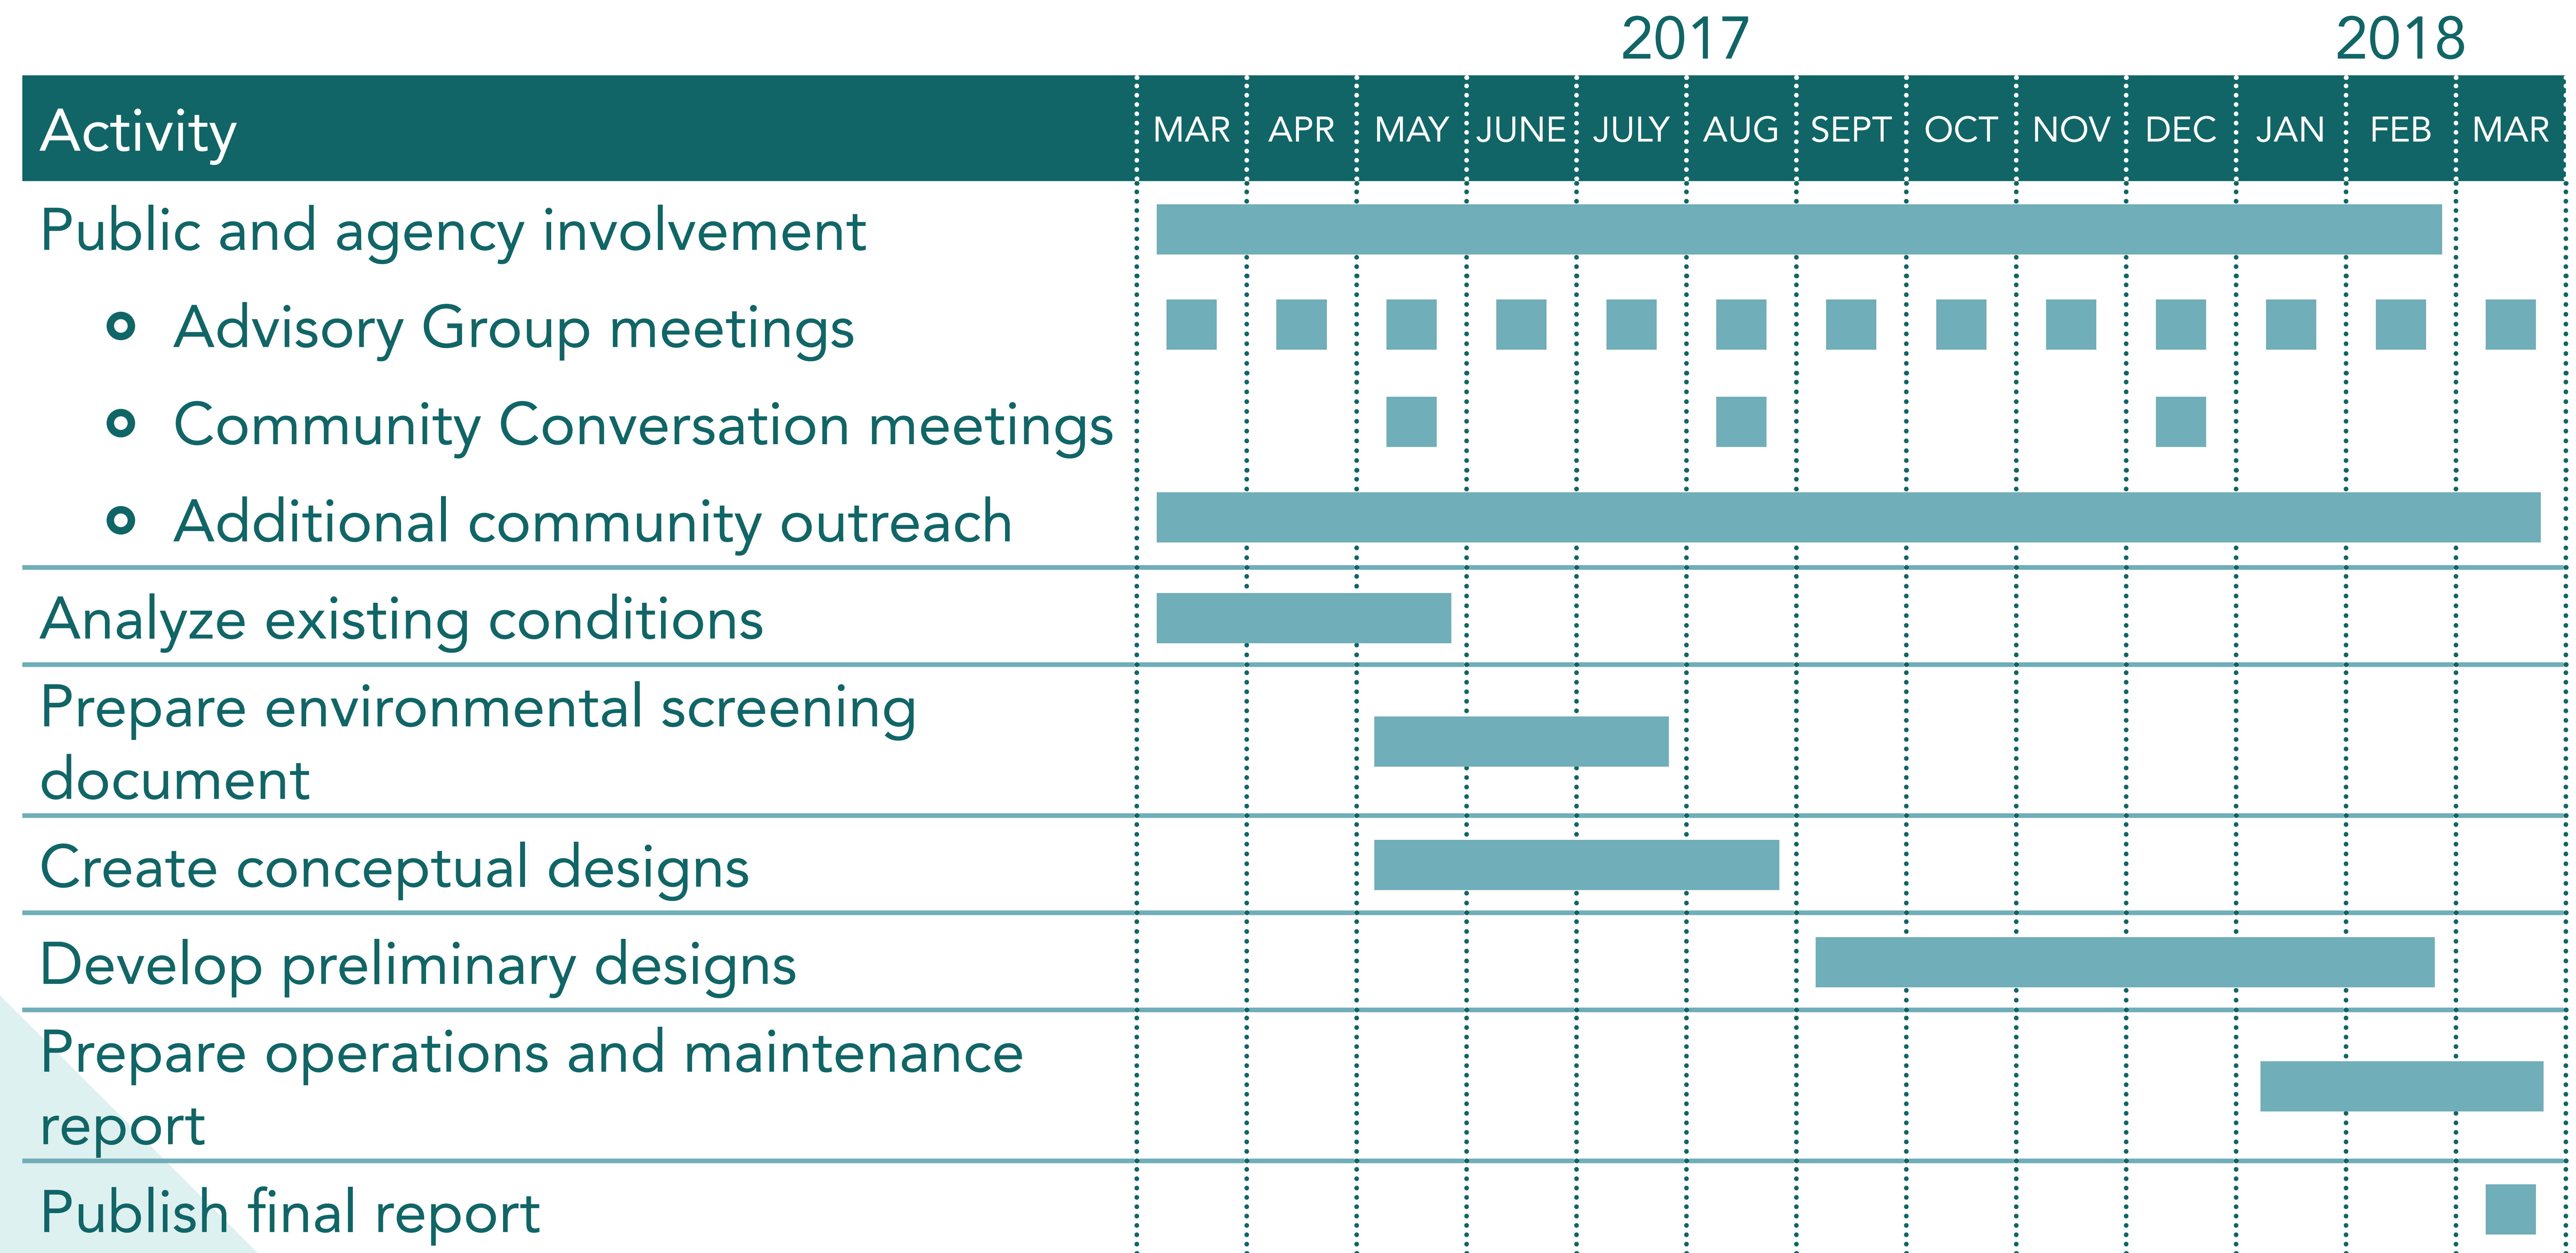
2017 2018

| Activity | MAR | APR | MAY | JUNE | JULY | AUG | SEPT | OCT | NOV | DEC | JAN | FEB | MAR |
|---|---|---|---|---|---|---|---|---|---|---|---|---|---|
| Public and agency involvement | | | | | | | | | | | | | |
| Advisory Group meetings | | | | | | | | | | | | | |
| Community Conversation meetings | | | | | | | | | | | | | |
| Additional community outreach | | | | | | | | | | | | | |
| Analyze existing conditions | | | | | | | | | | | | | |
| Prepare environmental screening document | | | | | | | | | | | | | |
| Create conceptual designs | | | | | | | | | | | | | |
| Develop preliminary designs | | | | | | | | | | | | | |
| Prepare operations and maintenance report | | | | | | | | | | | | | |
| Publish final report | | | | | | | | | | | | | |